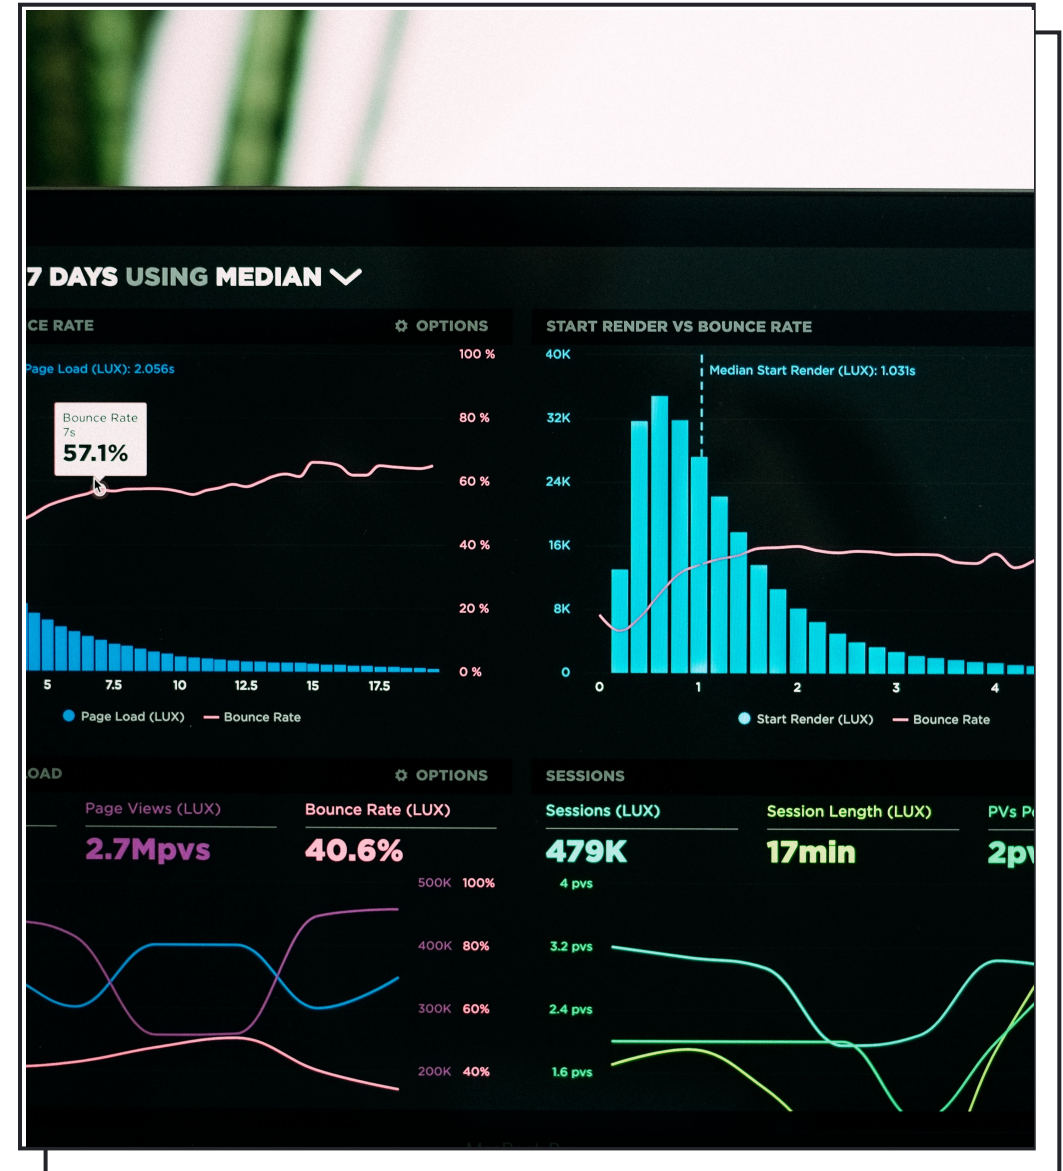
7 DAYS USING MEDIAN

CE RATE

OPTIONS

Page Load (LUX): 2.056s

Bounce Rate
7s
57.1%

100 %
80 %
60 %
40 %
20 %
0 %

5 7.5 10 12.5 15 17.5

Page Load (LUX) Bounce Rate

START RENDER VS BOUNCE RATE

Median Start Render (LUX): 1.031s

40K
32K
24K
16K
8K
0

0 1 2 3 4

Start Render (LUX) Bounce Rate

OAD

OPTIONS

Page Views (LUX)
2.7Mpvs

Bounce Rate (LUX)
40.6%

500K 100%
400K 80%
300K 60%
200K 40%

SESSIONS

Sessions (LUX)
479K

Session Length (LUX)
17min

PVs P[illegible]
2p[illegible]

4 pvs
3.2 pvs
2.4 pvs
1.6 pvs